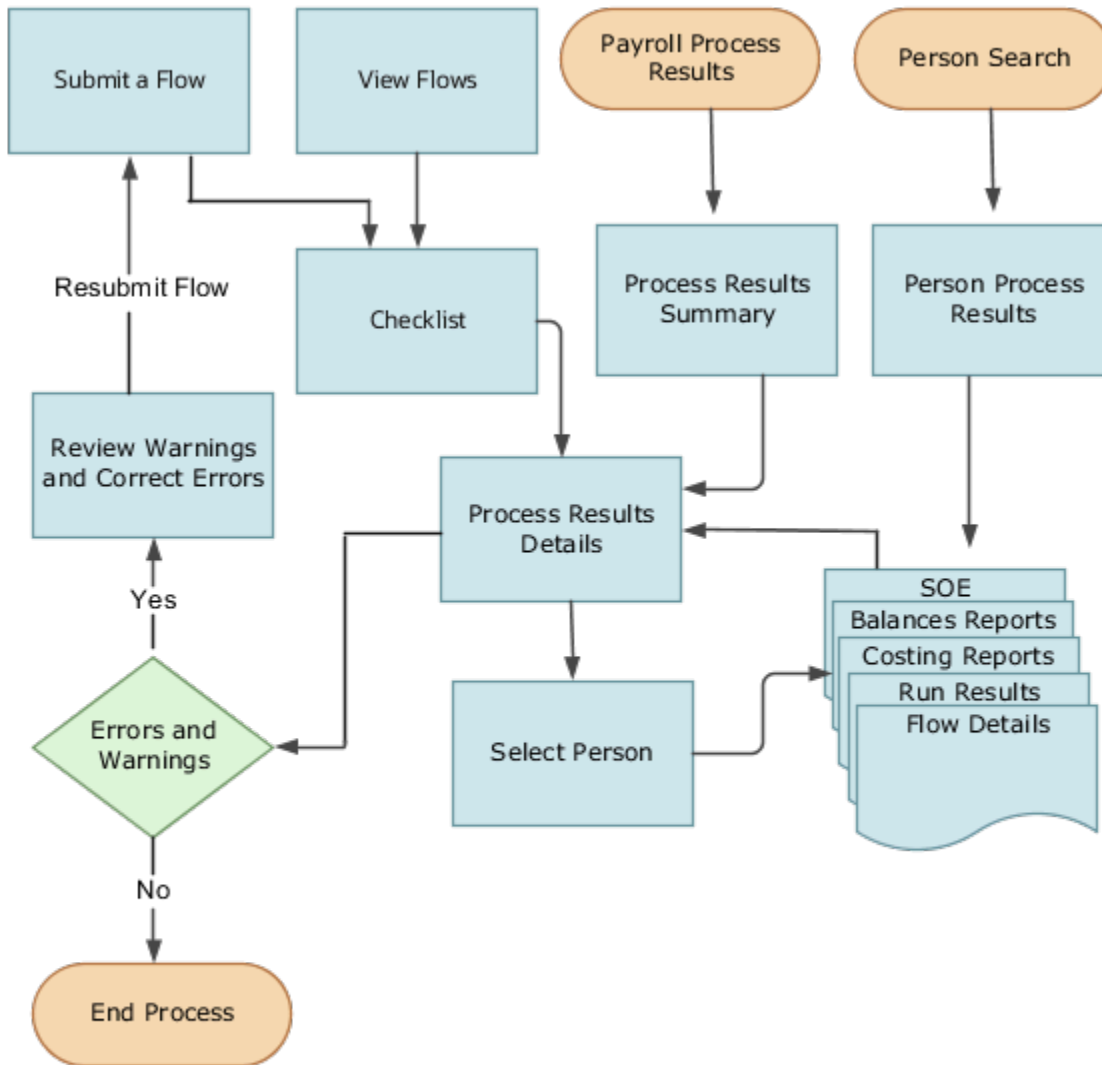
Submit a Flow

View Flows

Payroll Process Results

Person Search

Resubmit Flow

Checklist

Process Results Summary

Person Process Results

Review Warnings and Correct Errors

Process Results Details

Yes

SOE

Balances Reports

Costing Reports

Run Results

Flow Details

Errors and Warnings

Select Person

No

End Process